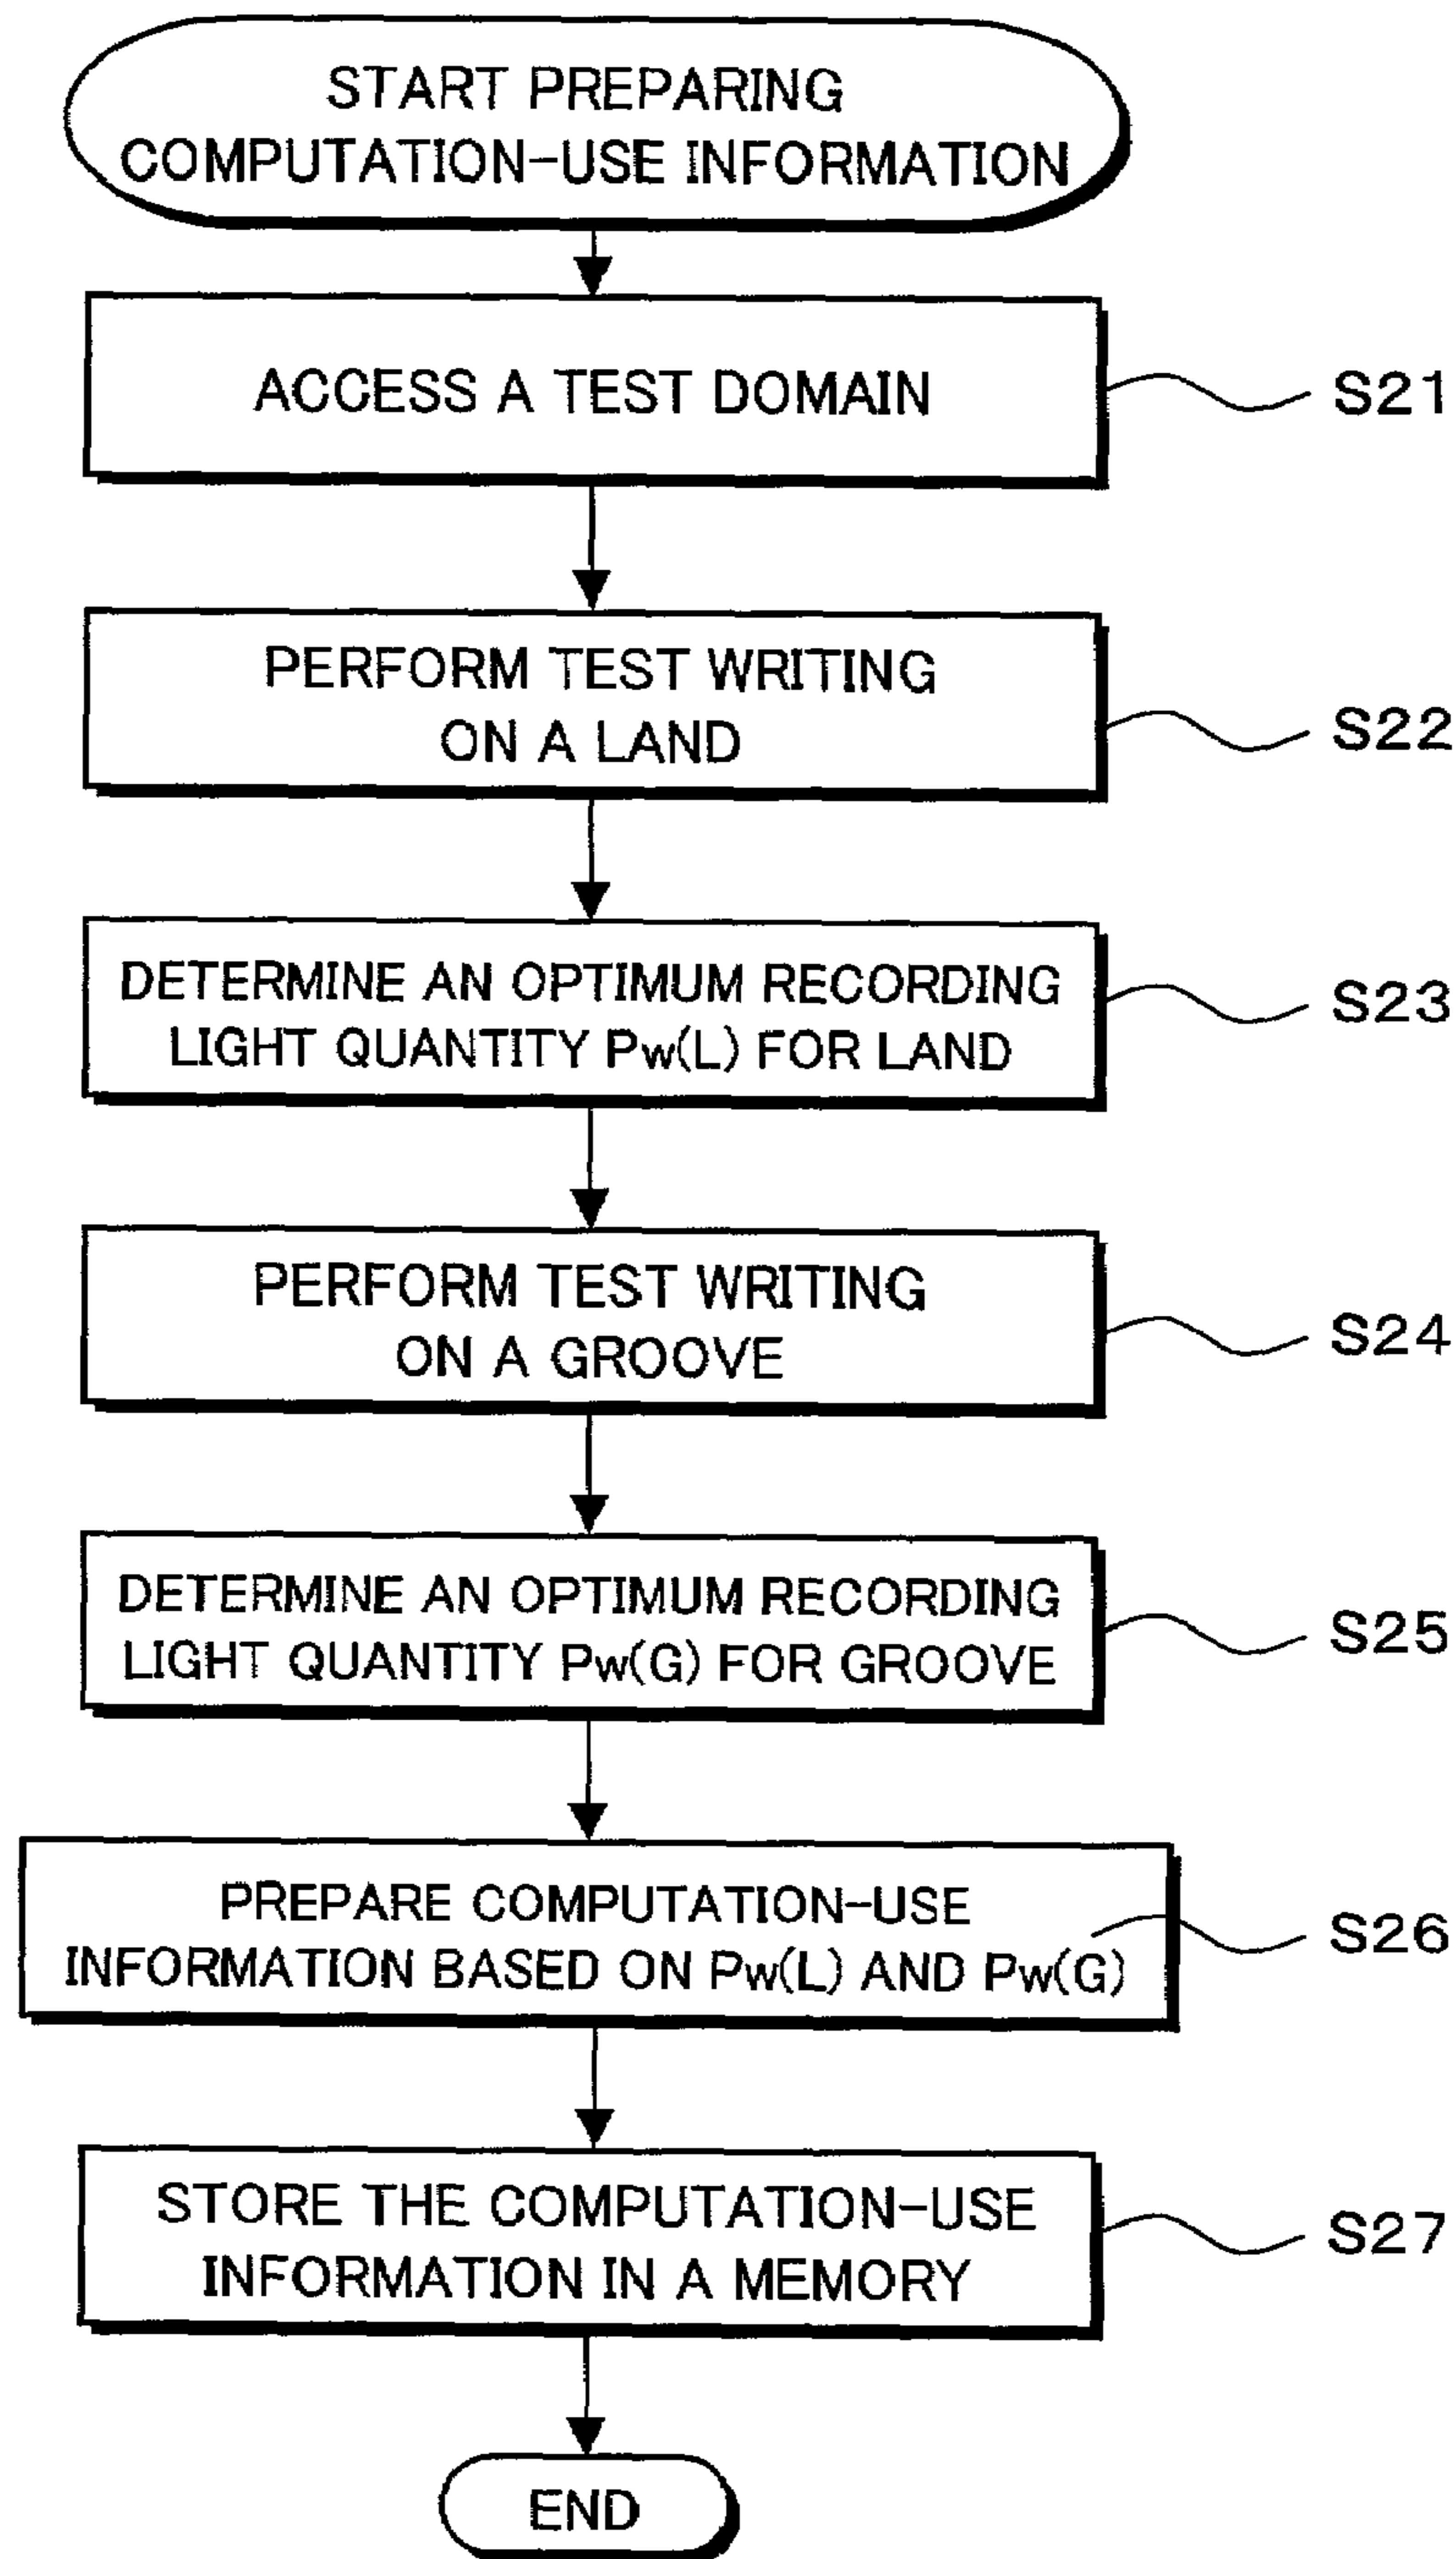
START PREPARING COMPUTATION-USE INFORMATION

ACCESS A TEST DOMAIN

S21

PERFORM TEST WRITING ON A LAND

S22

DETERMINE AN OPTIMUM RECORDING LIGHT QUANTITY Pw(L) FOR LAND

S23

PERFORM TEST WRITING ON A GROOVE

S24

DETERMINE AN OPTIMUM RECORDING LIGHT QUANTITY Pw(G) FOR GROOVE

S25

PREPARE COMPUTATION-USE INFORMATION BASED ON Pw(L) AND Pw(G)

S26

STORE THE COMPUTATION-USE INFORMATION IN A MEMORY

S27

END